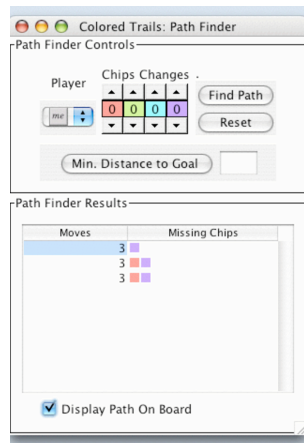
Colored Trails: Path Finder

Path Finder Controls

Player

me

Chips Changes

0 0 0 0

Find Path

Reset

Min. Distance to Goal

Path Finder Results

| Moves | Missing Chips |
|---|---|
| 3 | |
| 3 | |
| 3 | |

Display Path On Board